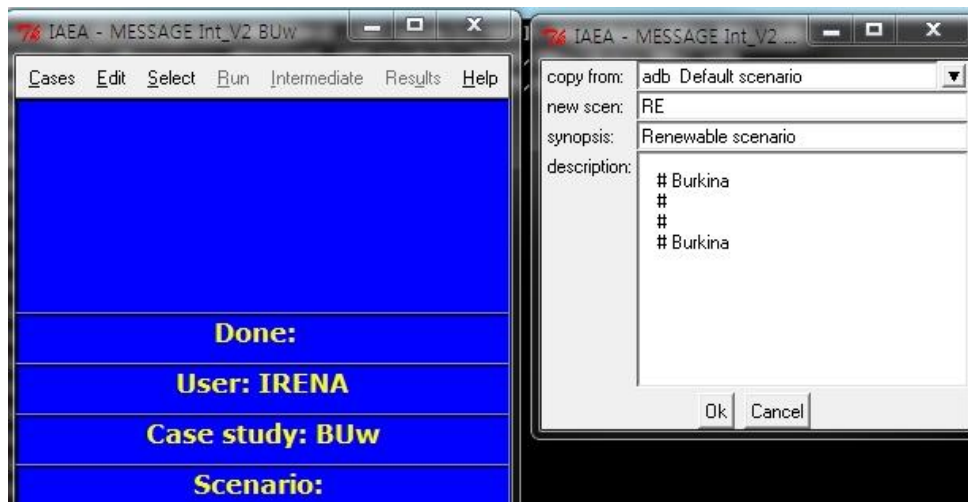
IAEA - MESSAGE Int_V2 BUw

Cases Edit Select Run Intermediate Results Help

Done:

User: IRENA

Case study: BUw

Scenario:

IAEA - MESSAGE Int_V2 ...

copy from: adb Default scenario

new scen: RE

synopsis: Renewable scenario

description:
# Burkina
#
#
# Burkina

Ok Cancel